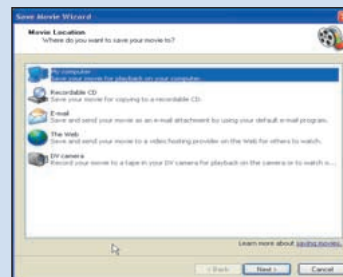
Save Movie Wizard

Movie Location
Where do you want to save your movie to?

My computer
Save your movie for playback on your computer.

Recordable CD
Save your movie for copying to a recordable CD.

E-mail
Save and send your movie as an e-mail attachment by using your default e-mail program.

The Web
Save and send your movie to a video hosting provider on the Web for others to watch.

DV camera
Record your movie to a tape in your DV camera for playback on the camera or to watch o...

Learn more about saving movies.

< Back Next > Cancel